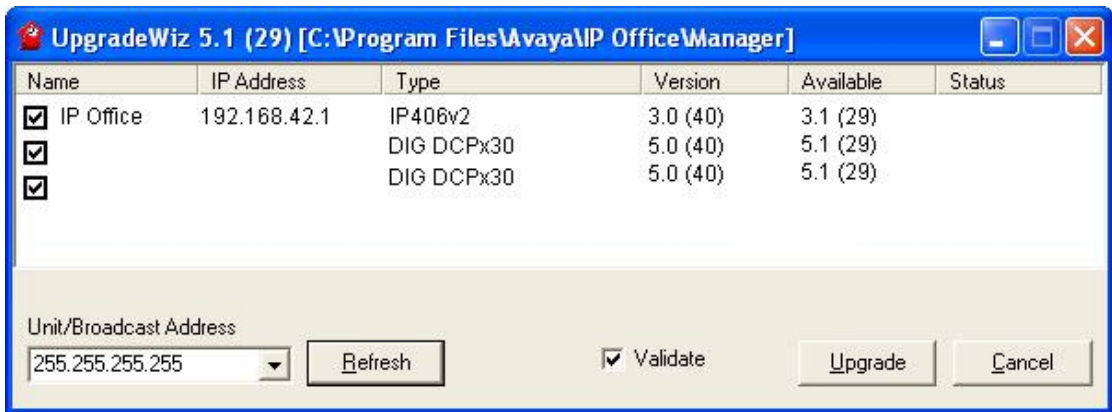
UpgradeWiz 5.1 (29) [C:\Program Files\Avaya\IP Office\Manager]

| Name | IP Address | Type | Version | Available | Status |
|---|---|---|---|---|---|
| IP Office | 192.168.42.1 | IP406v2 | 3.0 (40) | 3.1 (29) | |
| | | DIG DCPx30 | 5.0 (40) | 5.1 (29) | |
| | | DIG DCPx30 | 5.0 (40) | 5.1 (29) | |

Unit/Broadcast Address
255.255.255.255
Refresh
Validate
Upgrade
Cancel